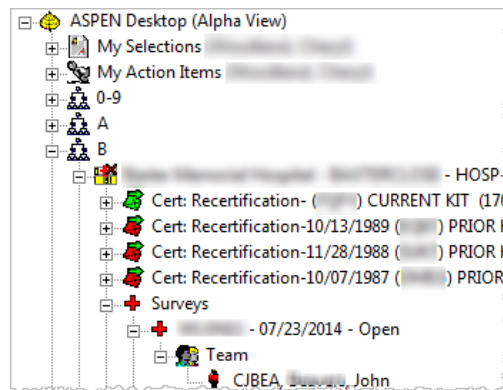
ASPEN Desktop (Alpha View)
My Selections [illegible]
My Action Items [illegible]
0-9
A
B
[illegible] - HOSP-
Cert: Recertification- ([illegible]) CURRENT KIT (170
Cert: Recertification-10/13/1989 ([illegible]) PRIOR
Cert: Recertification-11/28/1988 ([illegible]) PRIOR
Cert: Recertification-10/07/1987 ([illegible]) PRIOR
Surveys
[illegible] - 07/23/2014 - Open
Team
CJBEA, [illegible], John